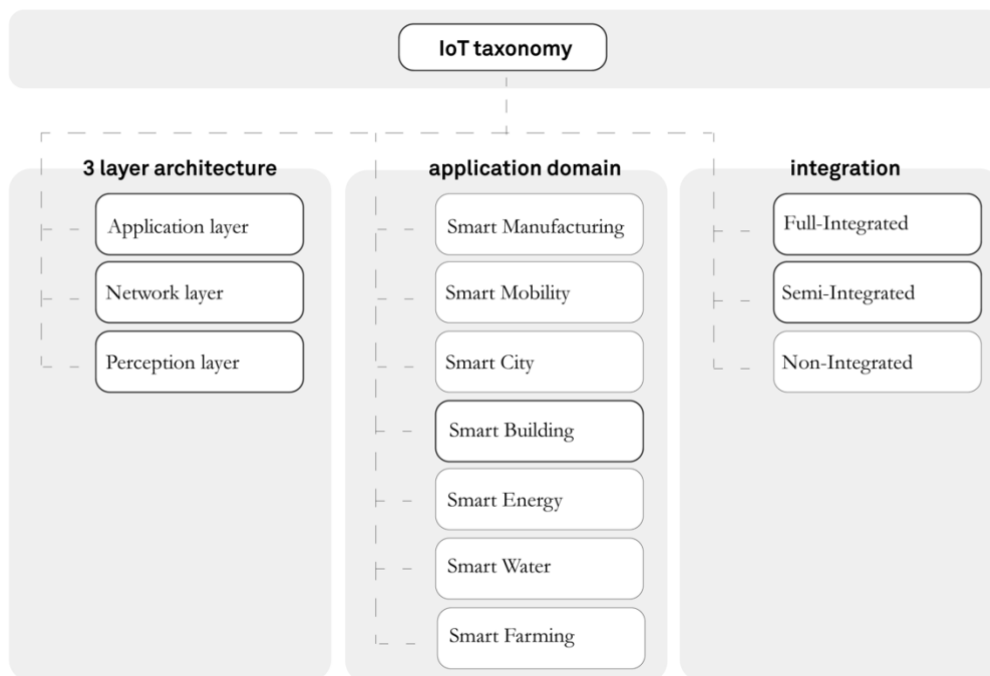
IoT taxonomy

3 layer architecture

Application layer

Network layer

Perception layer

application domain

Smart Manufacturing

Smart Mobility

Smart City

Smart Building

Smart Energy

Smart Water

Smart Farming

integration

Full-Integrated

Semi-Integrated

Non-Integrated